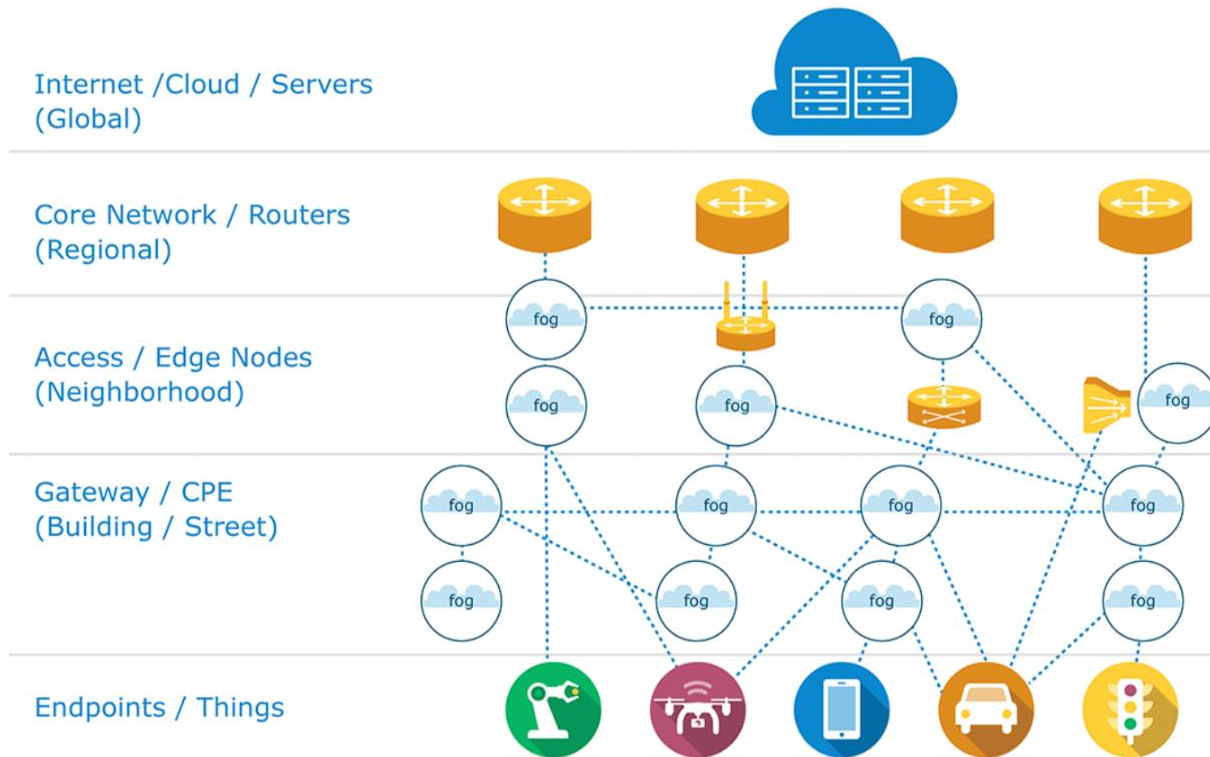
Internet /Cloud / Servers
(Global)

Core Network / Routers
(Regional)

fog
fog

Access / Edge Nodes
(Neighborhood)

fog
fog
fog

Gateway / CPE
(Building / Street)

fog
fog
fog
fog
fog
fog
fog
fog

Endpoints / Things